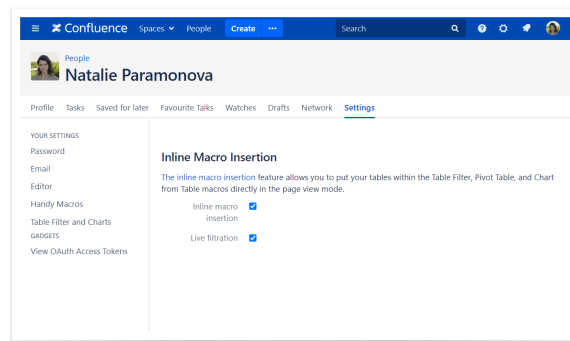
Confluence Spaces People Create ··· Search

People
Natalie Paramonova

Profile Tasks Saved for later Favourite Talks Watches Drafts Network Settings

YOUR SETTINGS
Password
Email
Editor
Handy Macros
Table Filter and Charts
GADGETS
View OAuth Access Tokens

Inline Macro Insertion

The inline macro insertion feature allows you to put your tables within the Table Filter, Pivot Table, and Chart from Table macros directly in the page view mode.

Inline macro insertion

Live filtration